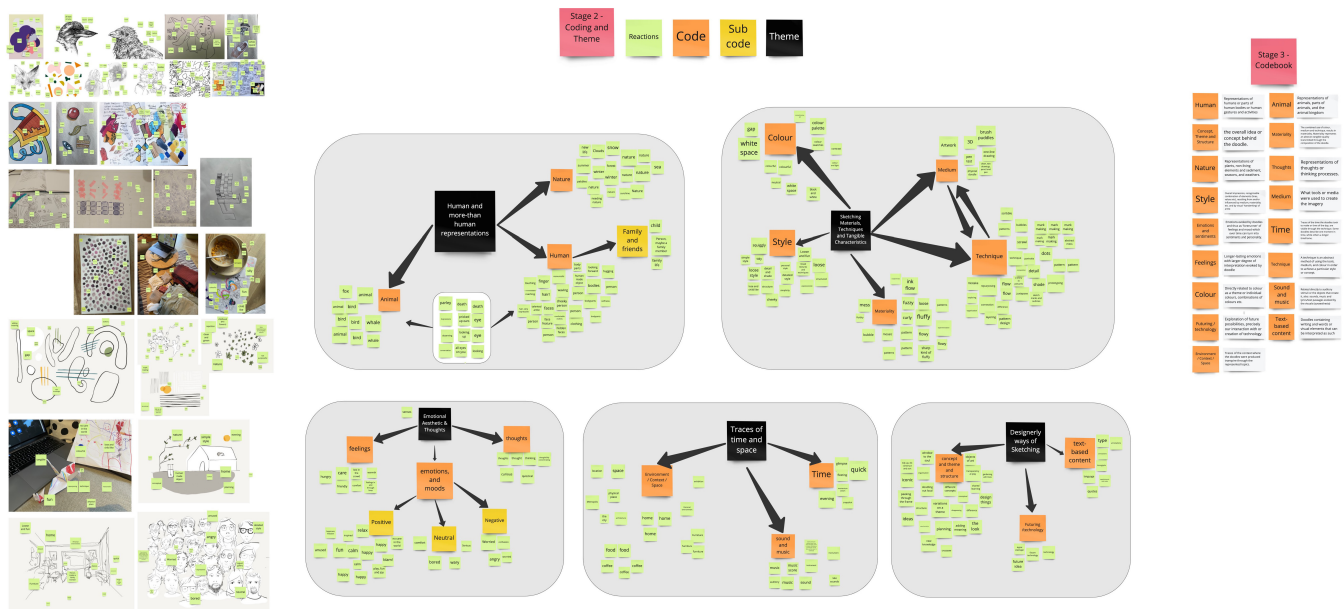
Stage 2 - Coding and Theme

Reactions

Code

Sub code

Theme

Stage 3 - Codebook

| | | | |
|---|---|---|---|
| Human | Representations of humans or parts of human bodies or human gestures and activities. | Animal | Representations of animals, parts of animals, and the animal kingdom |
| Concept, Theme and Structure | the overall idea or concept behind the doodle. | Materiality | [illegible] |
| Nature | Representations of plants, non-living elements and sediment, seasons, and weathers. | Thoughts | Representations of thoughts or thinking processes. |
| Style | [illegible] | Medium | What tools or media were used to create the imagery |
| Emotions and sentiments | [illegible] | Time | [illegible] |
| Feelings | Longer-lasting emotions with larger degree of interpretation evoked by doodle. | Technique | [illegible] |
| Colour | Directly related to colour as a theme or individual colours, combinations of colours etc. | Sound and music | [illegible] |
| Futuring / technology | Exploration of future possibilities, precisely our interactions with or creation of technology. | Text-based content | Doodles containing writing and words or visual elements that are reinterpreted as such. |
| Environment / Context / Space | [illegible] | | |

Human and more-than human representations

Nature

new city

Clouds

snow

nature

ocean

trees

winter

sea

nature

volcano

flowers

nature

Human

Family and friends

child

family

Animal

fox

animal

bird

whale

animal

bird

whale

Sketching Materials, Techniques and Tangible Characteristics

Colour

gap

white space

Style

Medium

Artwork

brush paddles

3D

Technique

dots

flow

flow

Materiality

mess

fluffy

fluffy

flowy

flowy

Emotional Aesthetic & Thoughts

feelings

thoughts

emotions, and moods

Positive

Neutral

Negative

fun

calm

happy

relax

happy

bored

worry

angry

Traces of time and space

Environment / Context / Space

space

home

home

home

food

food

coffee

coffee

Time

quick

morning

sound and music

sound

music

Designerly ways of Sketching

concept and theme and structure

text-based content

type

design things

ideas

planning

futuring technology

future idea